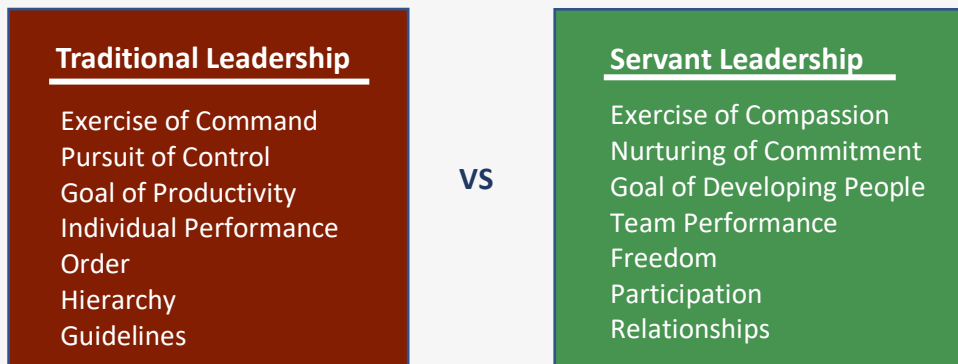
Traditional Leadership

Exercise of Command
Pursuit of Control
Goal of Productivity
Individual Performance
Order
Hierarchy
Guidelines

VS

Servant Leadership

Exercise of Compassion
Nurturing of Commitment
Goal of Developing People
Team Performance
Freedom
Participation
Relationships